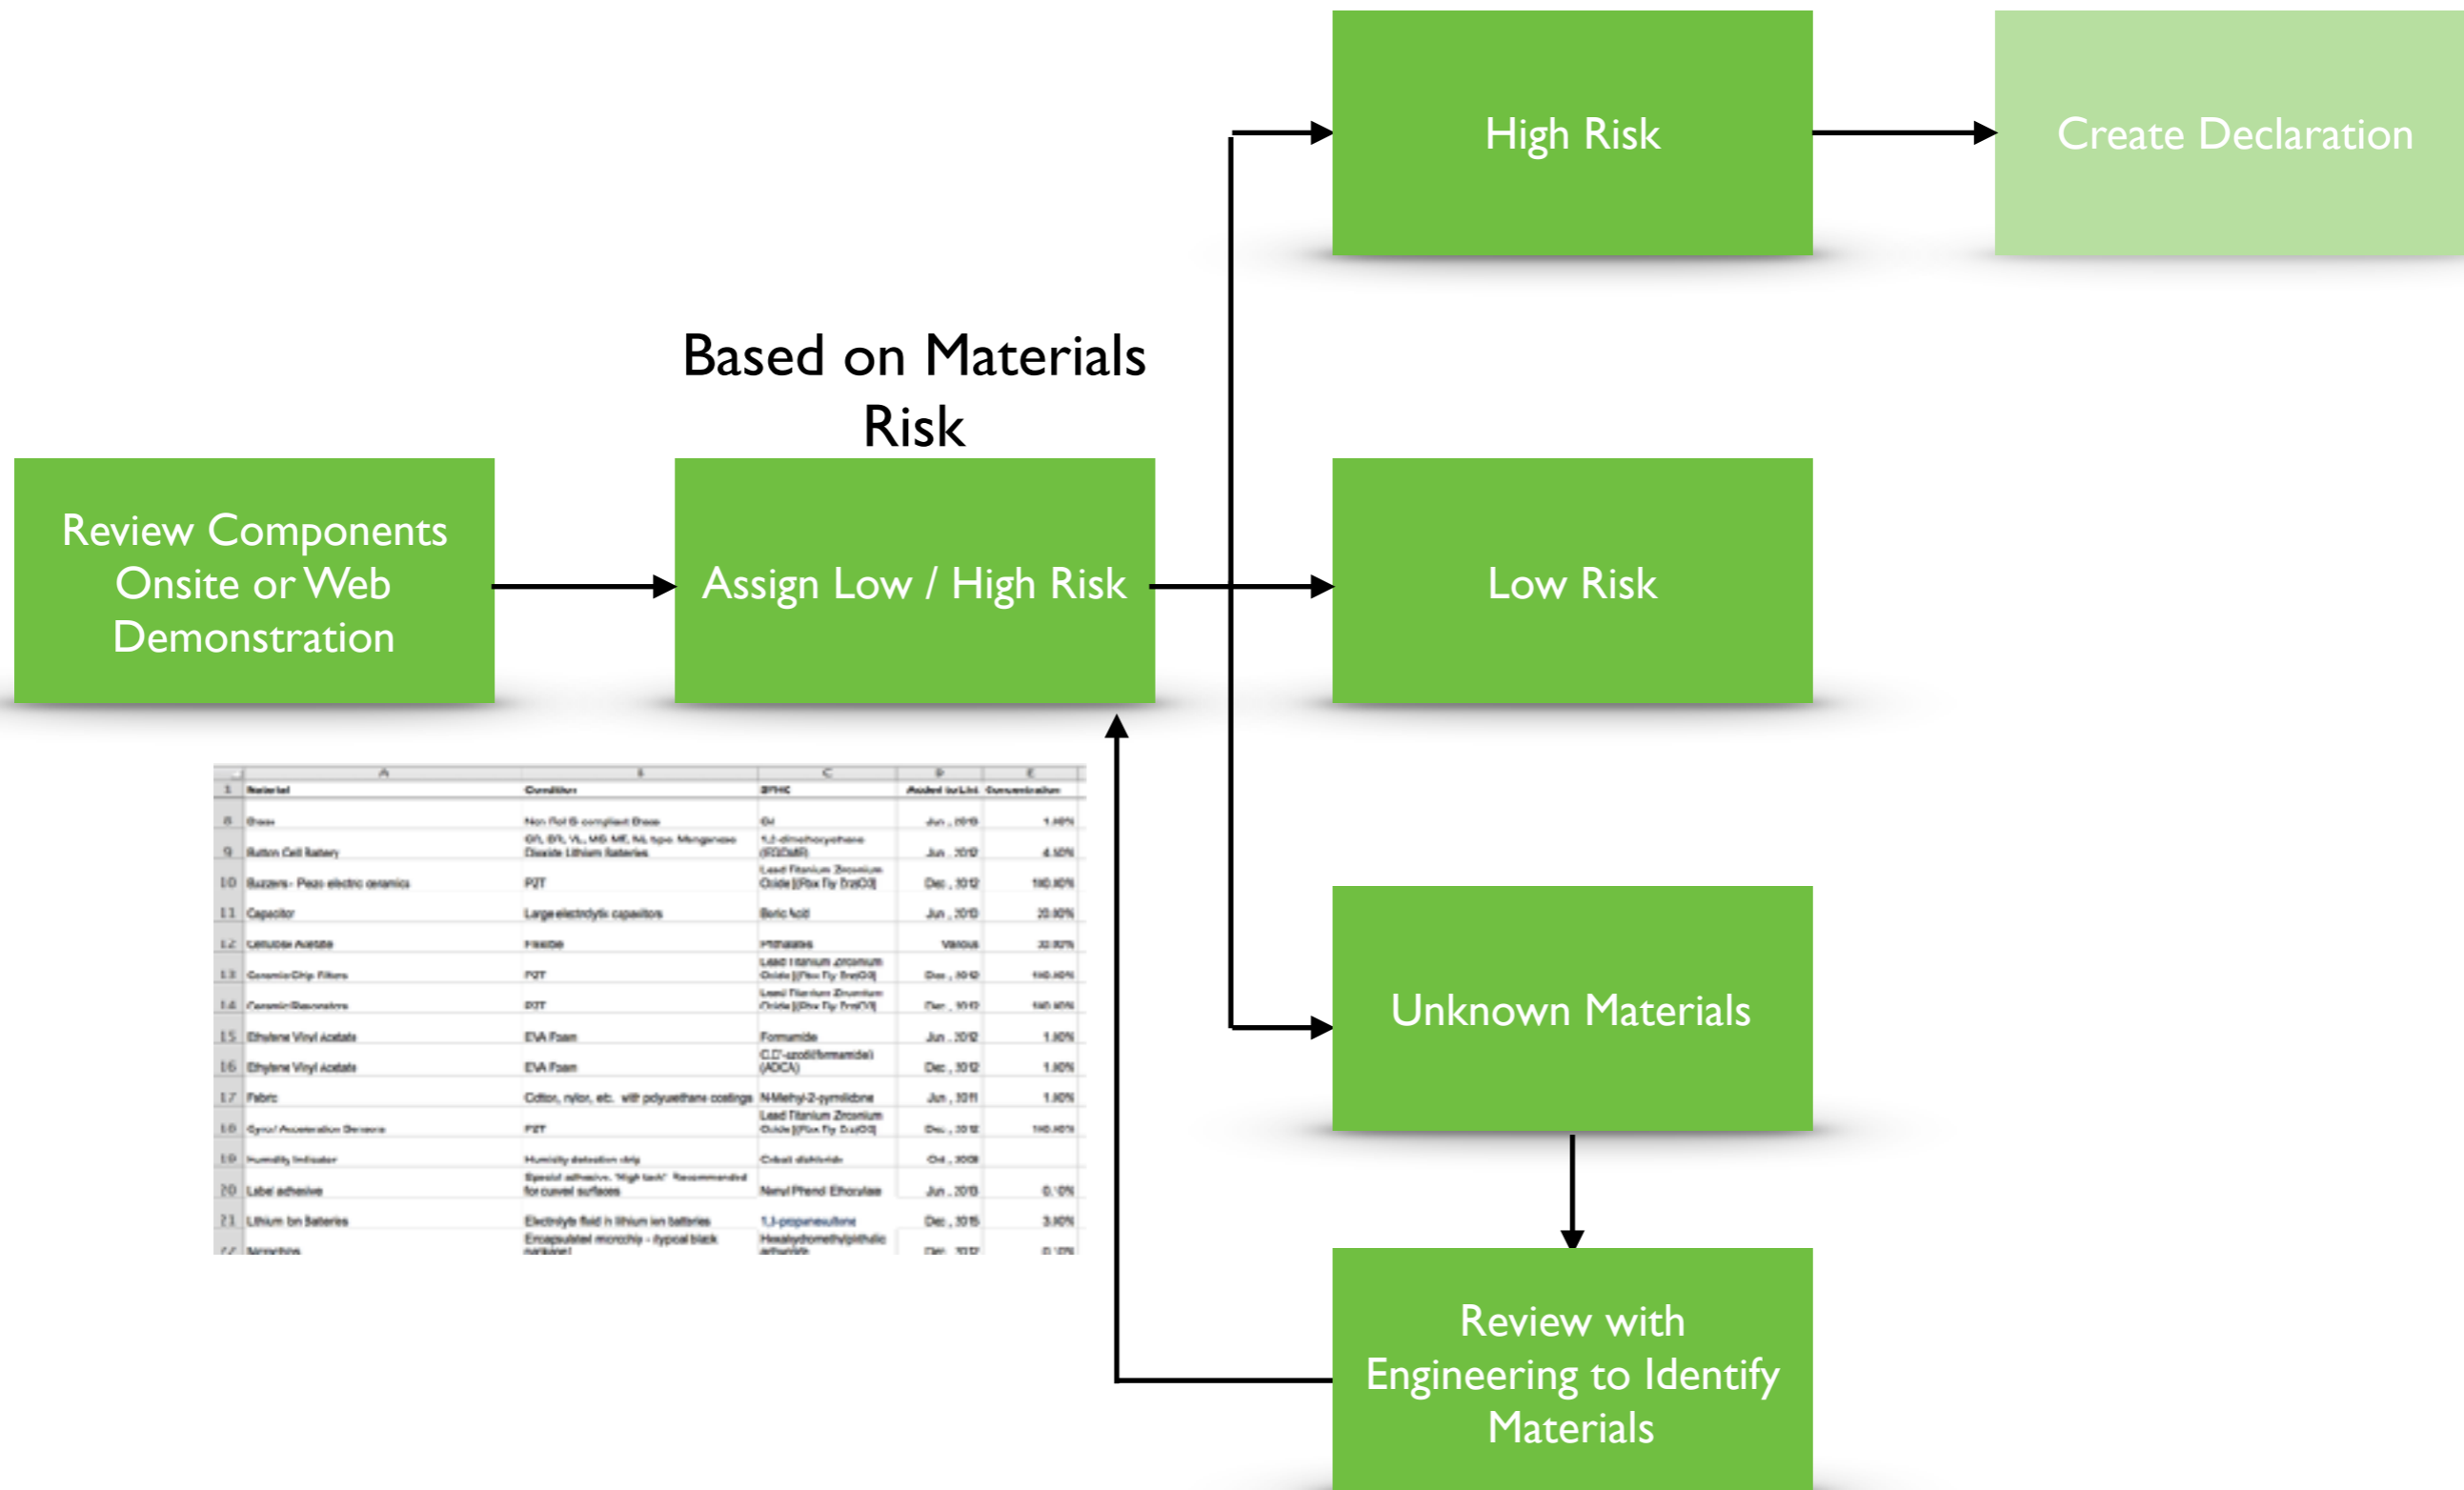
High Risk

Create Declaration

Based on Materials Risk

Review Components Onsite or Web Demonstration

Assign Low / High Risk

Low Risk

Unknown Materials

Review with Engineering to Identify Materials

| | A | B | C | D | E |
|---|---|---|---|---|---|
| 1 | Material | Condition | SVHC | Added to List | Concentration |
| 8 | Brass | Non RoHS compliant Brass | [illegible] | Jun, 2010 | 1.00% |
| 9 | Button Cell Battery | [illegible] Manganese Dioxide Lithium Batteries | 1,2-dimethoxyethane (EGDME) | Jun, 2012 | 4.50% |
| 10 | Buzzers - Piezo electric ceramics | PZT | Lead Titanium Zirconium Oxide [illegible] | Dec, 2012 | 100.00% |
| 11 | Capacitor | Large electrolytic capacitors | Boric Acid | Jun, 2010 | 20.00% |
| 12 | Cellulose Acetate | Flexible | Phthalates | Various | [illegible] |
| 13 | Ceramic Chip Filters | PZT | Lead Titanium Zirconium Oxide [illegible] | Dec, 2012 | 100.00% |
| 14 | Ceramic Resonators | PZT | Lead Titanium Zirconium Oxide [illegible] | Dec, 2012 | 100.00% |
| 15 | Ethylene Vinyl Acetate | EVA Foam | Formamide | Jun, 2012 | 1.00% |
| 16 | Ethylene Vinyl Acetate | EVA Foam | C,C'-azodi(formamide) (ADCA) | Dec, 2012 | 1.00% |
| 17 | Fabric | Cotton, nylon, etc. with polyurethane coatings | N-Methyl-2-pyrrolidone | Jun, 2011 | 1.00% |
| 18 | Gyro/ Acceleration Sensors | PZT | Lead Titanium Zirconium Oxide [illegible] | Dec, 2012 | 100.00% |
| 19 | Humidity Indicator | Humidity detection strip | Cobalt dichloride | Oct, 2008 | |
| 20 | Label adhesive | Special adhesive. "High tack" Recommended for curved surfaces | Nonyl Phenol Ethoxylate | Jun, 2010 | 0.10% |
| 21 | Lithium Ion Batteries | Electrolyte fluid in lithium ion batteries | 1,3-propanesultone | Dec, 2015 | 3.00% |
| 22 | Microchips | Encapsulated microchip - typical black package | Hexahydromethylphthalic anhydride | Dec, 2012 | 0.10% |